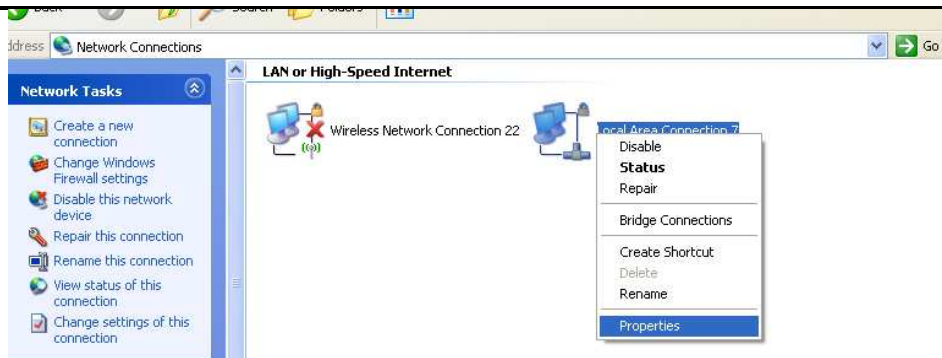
Back Search Folders

ddress Network Connections

Go

Network Tasks

Create a new connection

Change Windows Firewall settings

Disable this network device

Repair this connection

Rename this connection

View status of this connection

Change settings of this connection

LAN or High-Speed Internet

Wireless Network Connection 22

Local Area Connection 7

Disable

Status

Repair

Bridge Connections

Create Shortcut

Delete

Rename

Properties